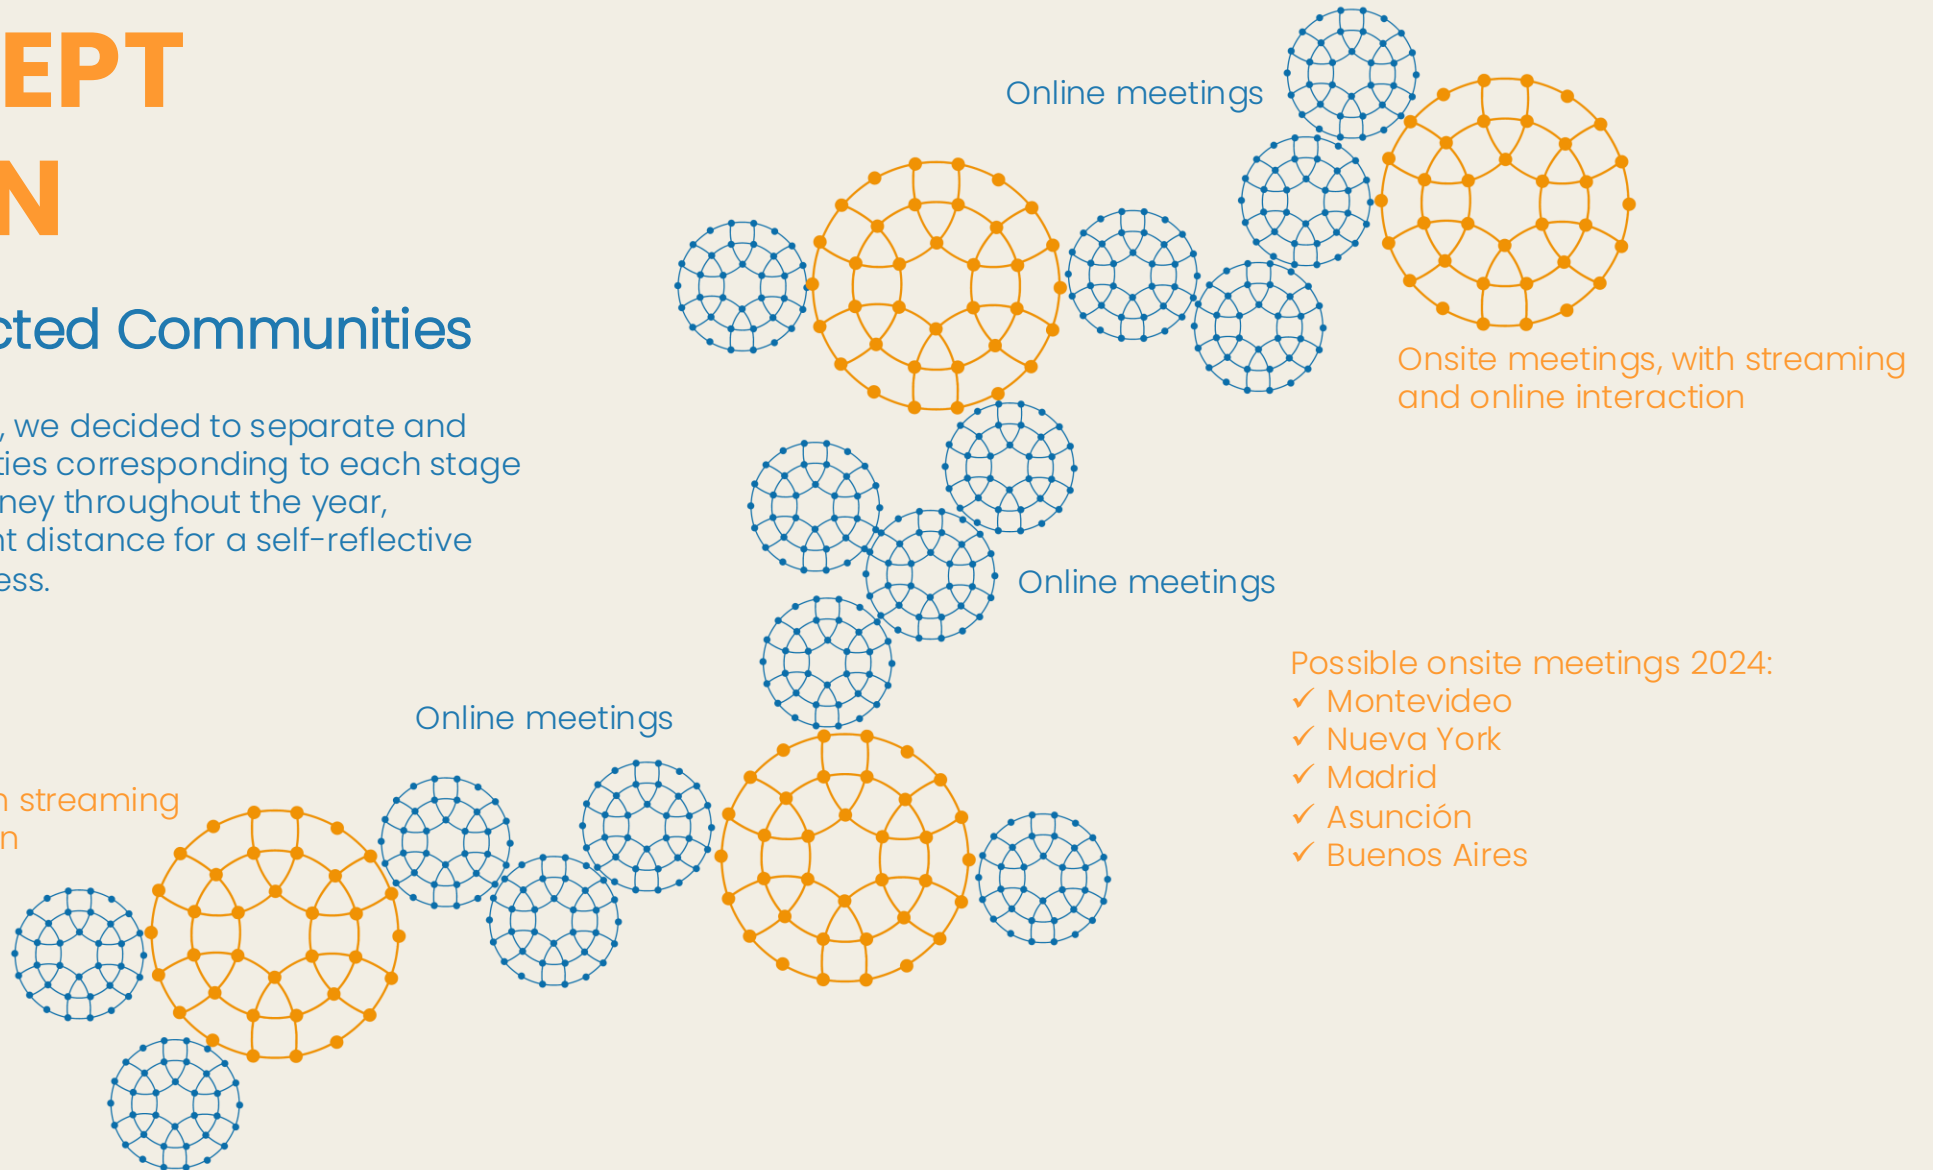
EPT

N

cted Communities

, we decided to separate and ties corresponding to each stage ney throughout the year, nt distance for a self-reflective ess.

Online meetings

Onsite meetings, with streaming and online interaction

Online meetings

Possible onsite meetings 2024:
✓ Montevideo
✓ Nueva York
✓ Madrid
✓ Asunción
✓ Buenos Aires

Online meetings

n streaming
n